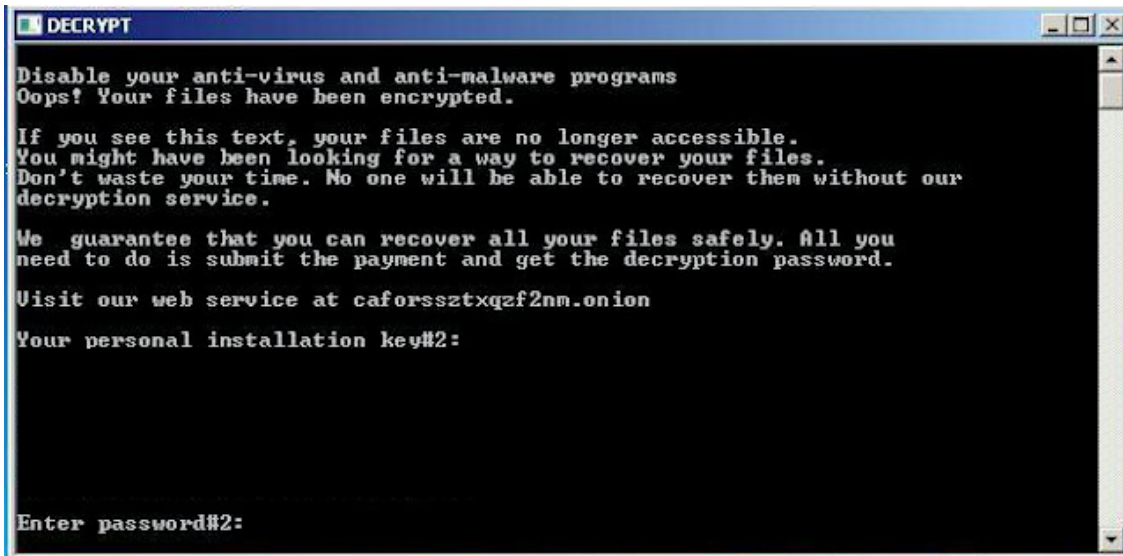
DECRYPT

Disable your anti-virus and anti-malware programs
Oops! Your files have been encrypted.

If you see this text, your files are no longer accessible. You might have been looking for a way to recover your files. Don't waste your time. No one will be able to recover them without our decryption service.

We guarantee that you can recover all your files safely. All you need to do is submit the payment and get the decryption password.

Visit our web service at caforssztxqzf2nm.onion

Your personal installation key#2:

Enter password#2: